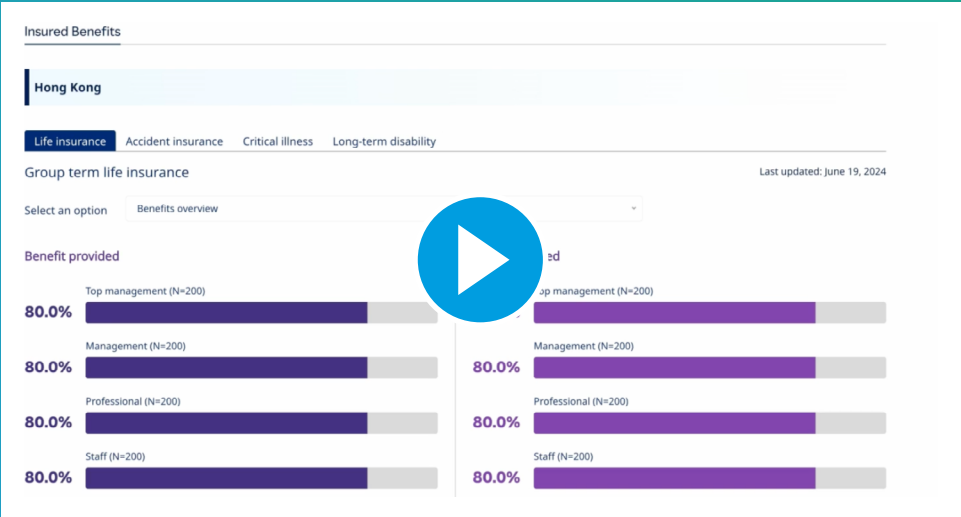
Insured Benefits

Hong Kong

Life insurance Accident insurance Critical illness Long-term disability

Group term life insurance

Last updated: June 19, 2024

Select an option Benefits overview

Benefit provided

Top management (N=200)
80.0%

Management (N=200)
80.0%

Professional (N=200)
80.0%

Staff (N=200)
80.0%

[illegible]ed

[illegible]op management (N=200)
80.0%

Management (N=200)
80.0%

Professional (N=200)
80.0%

Staff (N=200)
80.0%